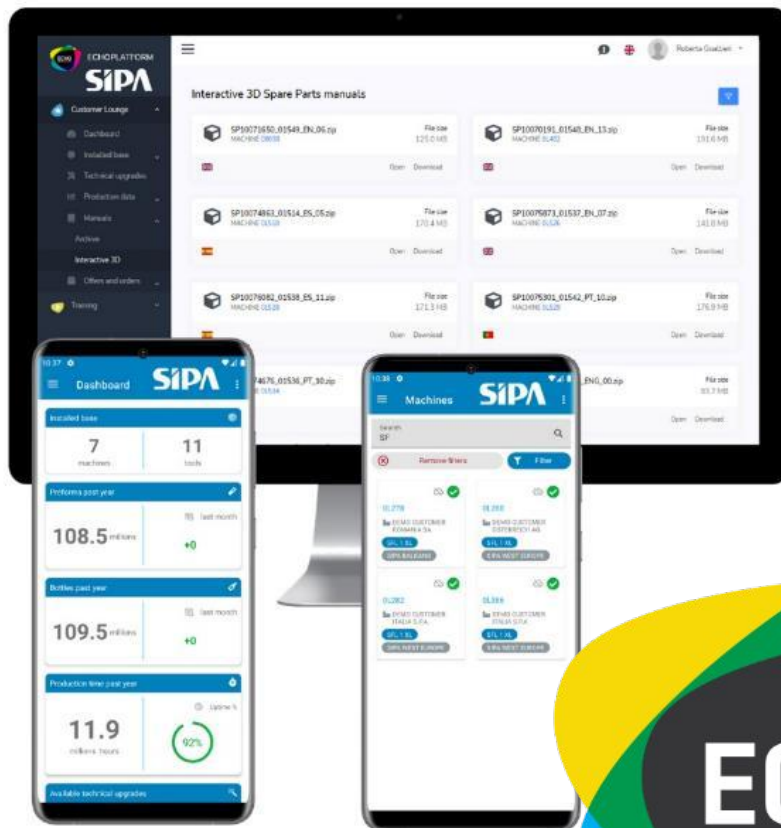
ECHO PLATFORM
SIPA

Customer Lounge
Dashboard
Installed base
Technical upgrades
Production data
Manuals
Archive
Interactive 3D
Offers and orders
Training

Roberta Gualzetti

Interactive 3D Spare Parts manuals

SP10071650_01549_EN_06.zip
MACHINE 00000
File size 125.0 MB
Open Download

SP10070191_01540_EN_13.zip
MACHINE 01402
File size 191.6 MB
Open Download

SP10074863_01514_ES_05.zip
MACHINE 01510
File size 170.4 MB
Open Download

SP10075873_01537_EN_07.zip
MACHINE 01526
File size 141.8 MB
Open Download

SP10076082_01538_ES_11.zip
MACHINE 01528
File size 171.3 MB
Open Download

SP10075301_01542_PT_10.zip
MACHINE 01528
File size 176.9 MB
Open Download

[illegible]74676_01536_PT_10.zip

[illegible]_ENG_00.zip
File size 83.7 MB
Open Download

10:37
Dashboard
SIPA
Installed base
7
machines
11
tools
Preforms past year
108.5 millions
last month
+0
Bottles past year
109.5 millions
last month
+0
Production time past year
11.9
millions hours
Uptime %
92%
Available technical upgrades

10:38
Machines
SIPA
Search
SF
Remove filters
Filter
01278
DEMO CUSTOMER ROMANIA SA
SFL 1 XL
SIPA BALKANS
01260
DEMO CUSTOMER OSTERREICH AG
SFL 1 XL
SIPA WEST EUROPE
01282
DEMO CUSTOMER ITALIA S.P.A.
SFL 1 XL
SIPA WEST EUROPE
01384
DEMO CUSTOMER ITALIA S.P.A.
SFL 1 XL
SIPA WEST EUROPE

EC